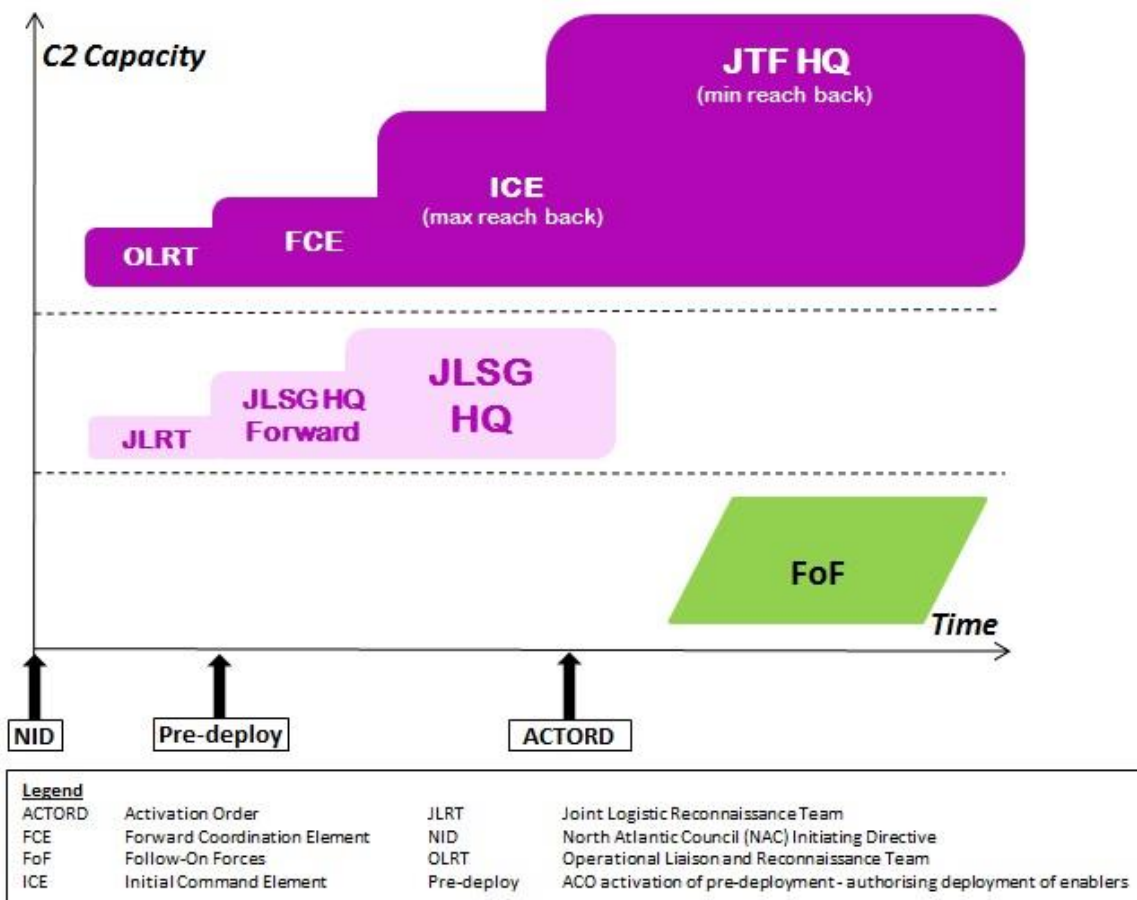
C2 Capacity

JTF HQ
(min reach back)

ICE
(max reach back)

OLRT

FCE

JLRT

JLSG HQ
Forward

JLSG
HQ

FoF

Time

NID

Pre-deploy

ACTORD

Legend

| | | | |
|---|---|---|---|
| ACTORD | Activation Order | JLRT | Joint Logistic Reconnaissance Team |
| FCE | Forward Coordination Element | NID | North Atlantic Council (NAC) Initiating Directive |
| FoF | Follow-On Forces | OLRT | Operational Liaison and Reconnaissance Team |
| ICE | Initial Command Element | Pre-deploy | ACO activation of pre-deployment - authorising deployment of enablers |